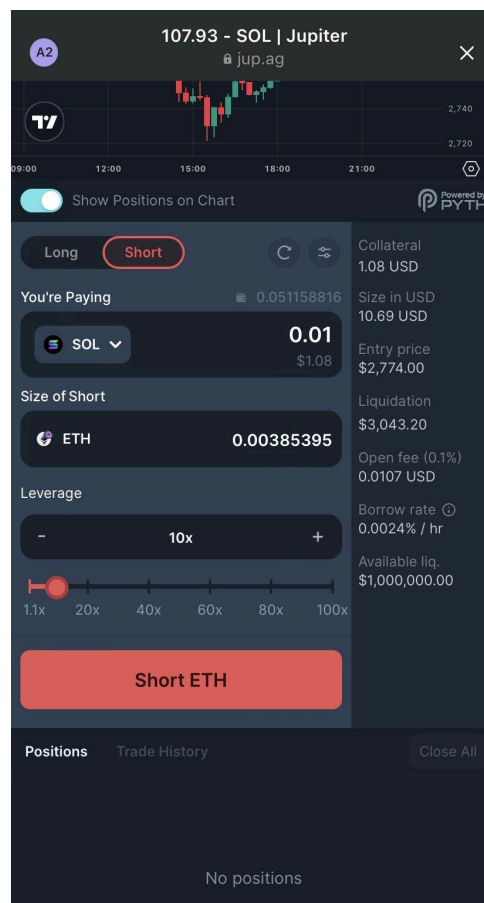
A2 107.93 - SOL | Jupiter
jup.ag

2,740
2,720
09:00 12:00 15:00 18:00 21:00

Show Positions on Chart
Powered by PYTH

Long Short

You're Paying 0.051158816
SOL 0.01
$1.08

Size of Short
ETH 0.00385395

Leverage
- 10x +

1.1x 20x 40x 60x 80x 100x

Short ETH

Collateral
1.08 USD
Size in USD
10.69 USD
Entry price
$2,774.00
Liquidation
$3,043.20
Open fee (0.1%)
0.0107 USD
Borrow rate
0.0024% / hr
Available liq.
$1,000,000.00

Positions Trade History Close All

No positions